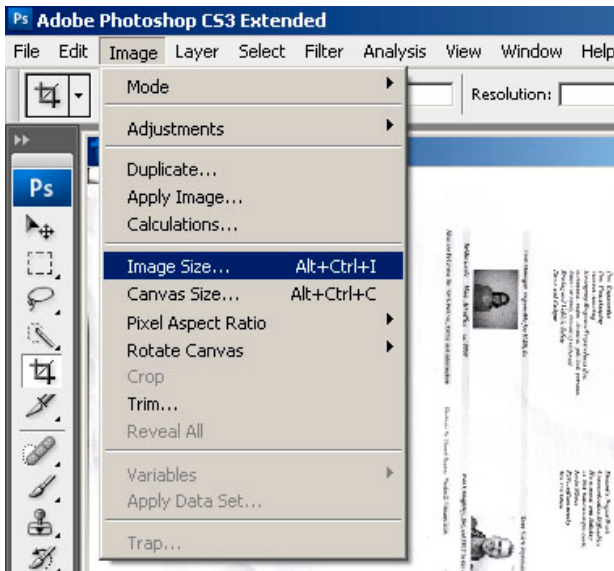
Ps Adobe Photoshop CS3 Extended

File Edit Image Layer Select Filter Analysis View Window Help

Resolution:

Ps

Mode
Adjustments
Duplicate...
Apply Image...
Calculations...
Image Size... Alt+Ctrl+I
Canvas Size... Alt+Ctrl+C
Pixel Aspect Ratio
Rotate Canvas
Crop
Trim...
Reveal All
Variables
Apply Data Set...
Trap...